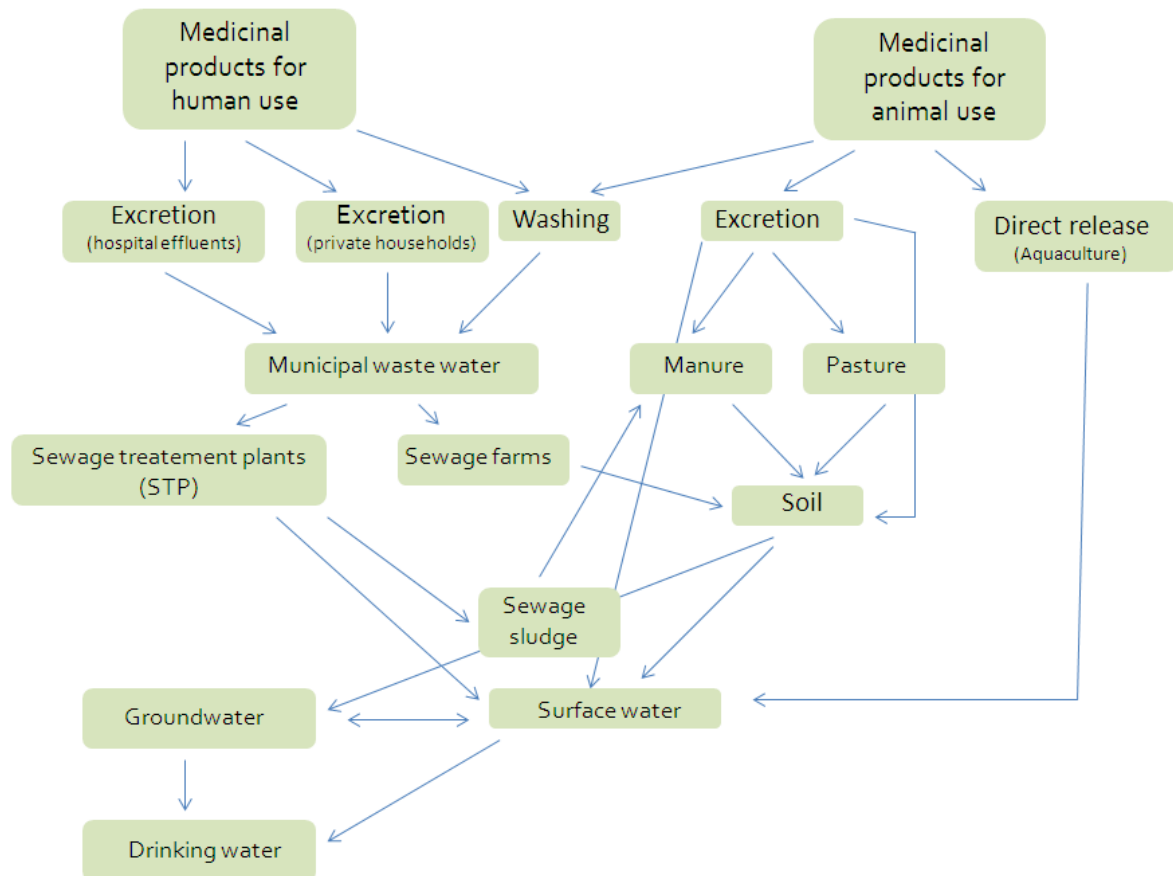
Medicinal products for human use

Medicinal products for animal use

Excretion
(hospital effluents)

Excretion
(private households)

Washing

Excretion

Direct release
(Aquaculture)

Municipal waste water

Manure

Pasture

Sewage treatement plants (STP)

Sewage farms

Soil

Sewage sludge

Groundwater

Surface water

Drinking water